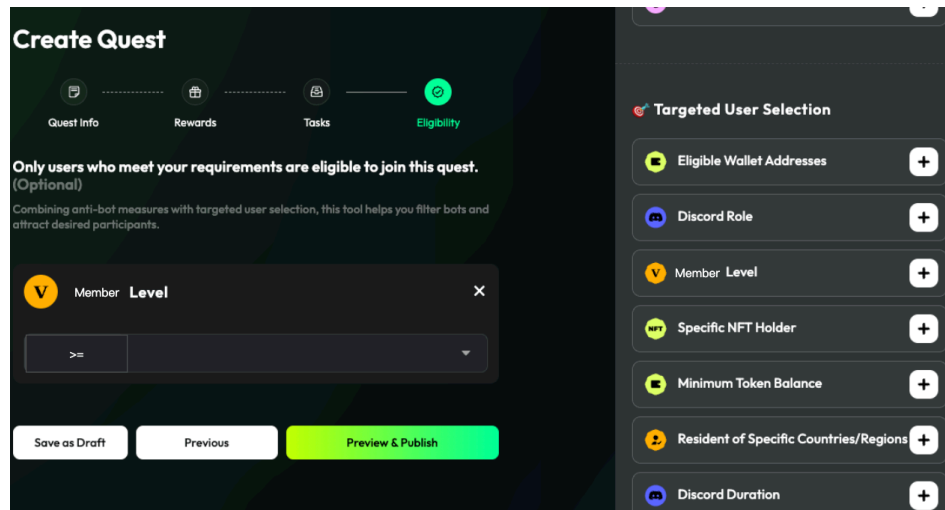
Create Quest

Quest Info Rewards Tasks Eligibility

Only users who meet your requirements are eligible to join this quest. (Optional)

Combining anti-bot measures with targeted user selection, this tool helps you filter bots and attract desired participants.

V Member Level ✕

>=

Save as Draft Previous Preview & Publish

Targeted User Selection

Eligible Wallet Addresses +

Discord Role +

V Member Level +

NFT Specific NFT Holder +

Minimum Token Balance +

Resident of Specific Countries/Regions +

Discord Duration +